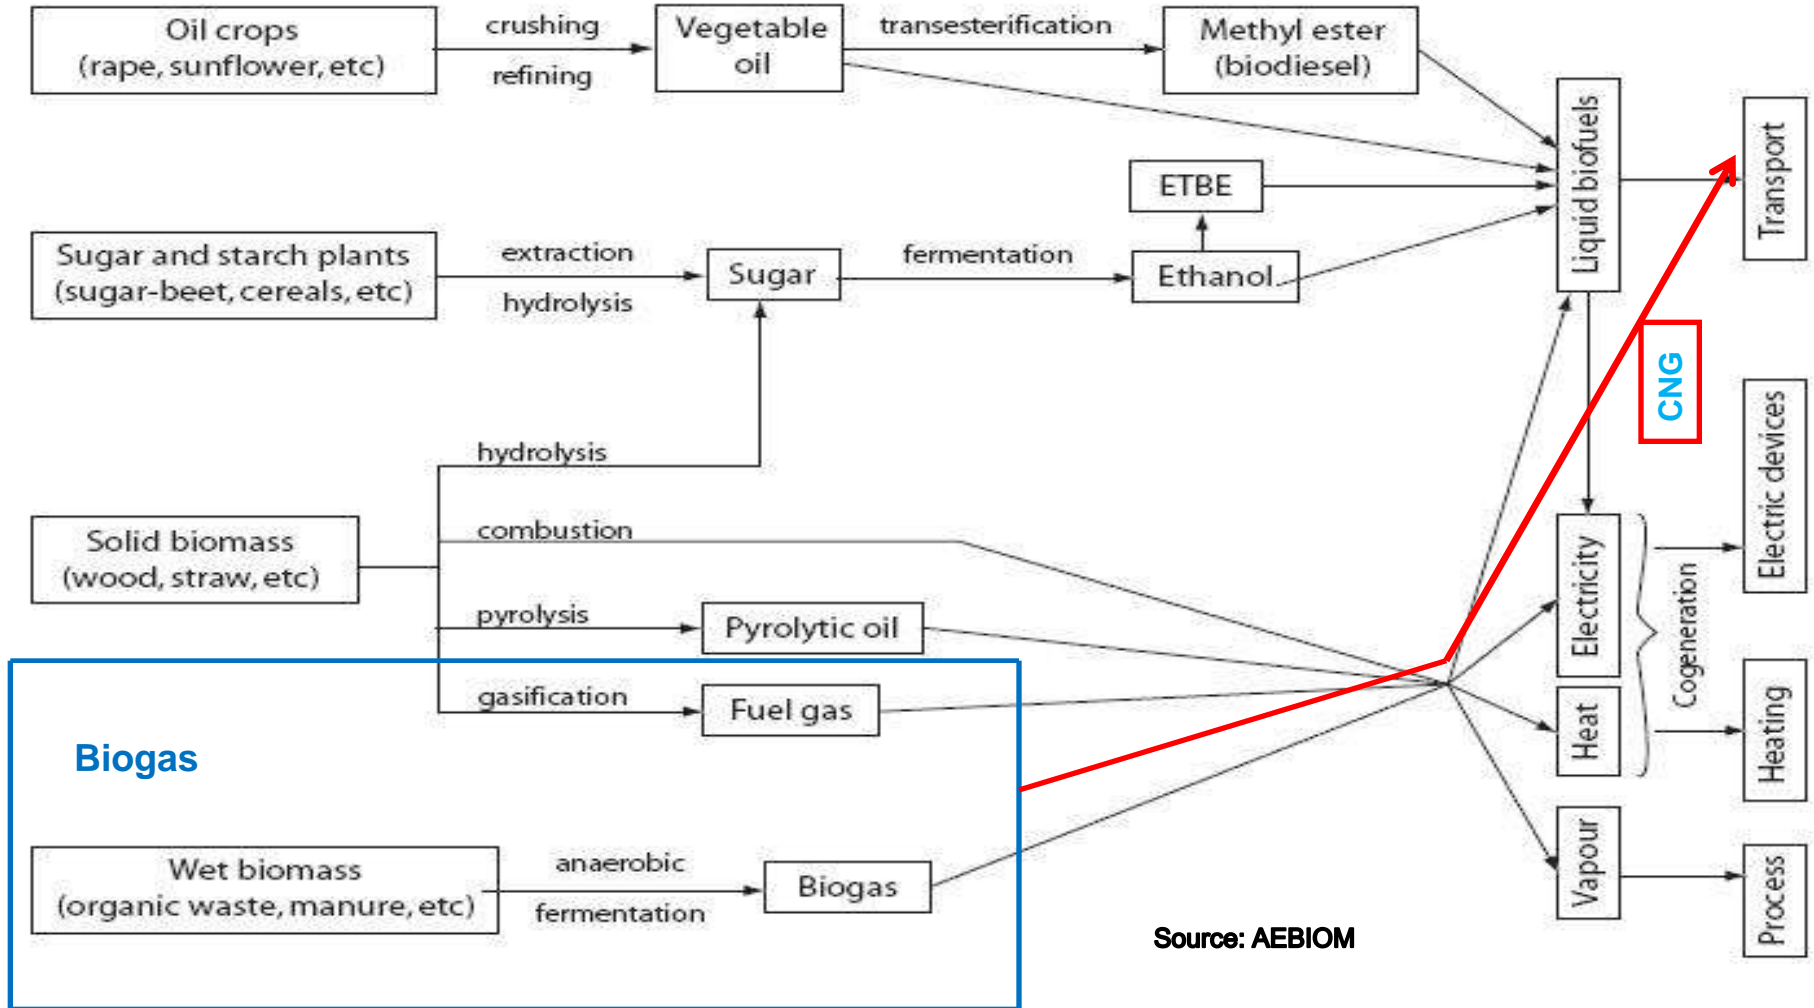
Oil crops (rape, sunflower, etc)

crushing

refining

Vegetable oil

transesterification

Methyl ester (biodiesel)

Liquid biofuels

Transport

ETBE

Sugar and starch plants (sugar-beet, cereals, etc)

extraction

hydrolysis

Sugar

fermentation

Ethanol

CNG

hydrolysis

combustion

Solid biomass (wood, straw, etc)

Electricity

Electric devices

Cogeneration

pyrolysis

Pyrolytic oil

gasification

Fuel gas

Heat

Heating

Biogas

Wet biomass (organic waste, manure, etc)

anaerobic

fermentation

Biogas

Vapour

Process

Source: AEBIOM